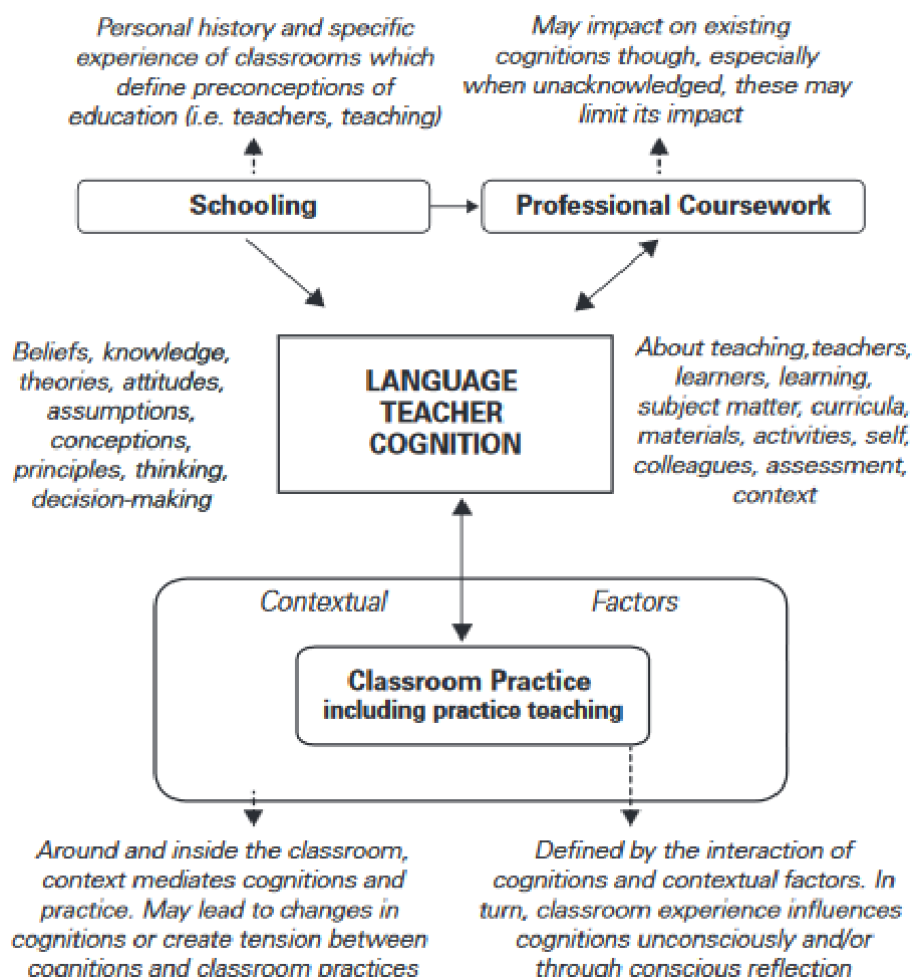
Personal history and specific experience of classrooms which define preconceptions of education (i.e. teachers, teaching)

May impact on existing cognitions though, especially when unacknowledged, these may limit its impact

Schooling

Professional Coursework

Beliefs, knowledge, theories, attitudes, assumptions, conceptions, principles, thinking, decision-making

LANGUAGE TEACHER COGNITION

About teaching,teachers, learners, learning, subject matter, curricula, materials, activities, self, colleagues, assessment, context

Contextual Factors

Classroom Practice including practice teaching

Around and inside the classroom, context mediates cognitions and practice. May lead to changes in cognitions or create tension between cognitions and classroom practices

Defined by the interaction of cognitions and contextual factors. In turn, classroom experience influences cognitions unconsciously and/or through conscious reflection